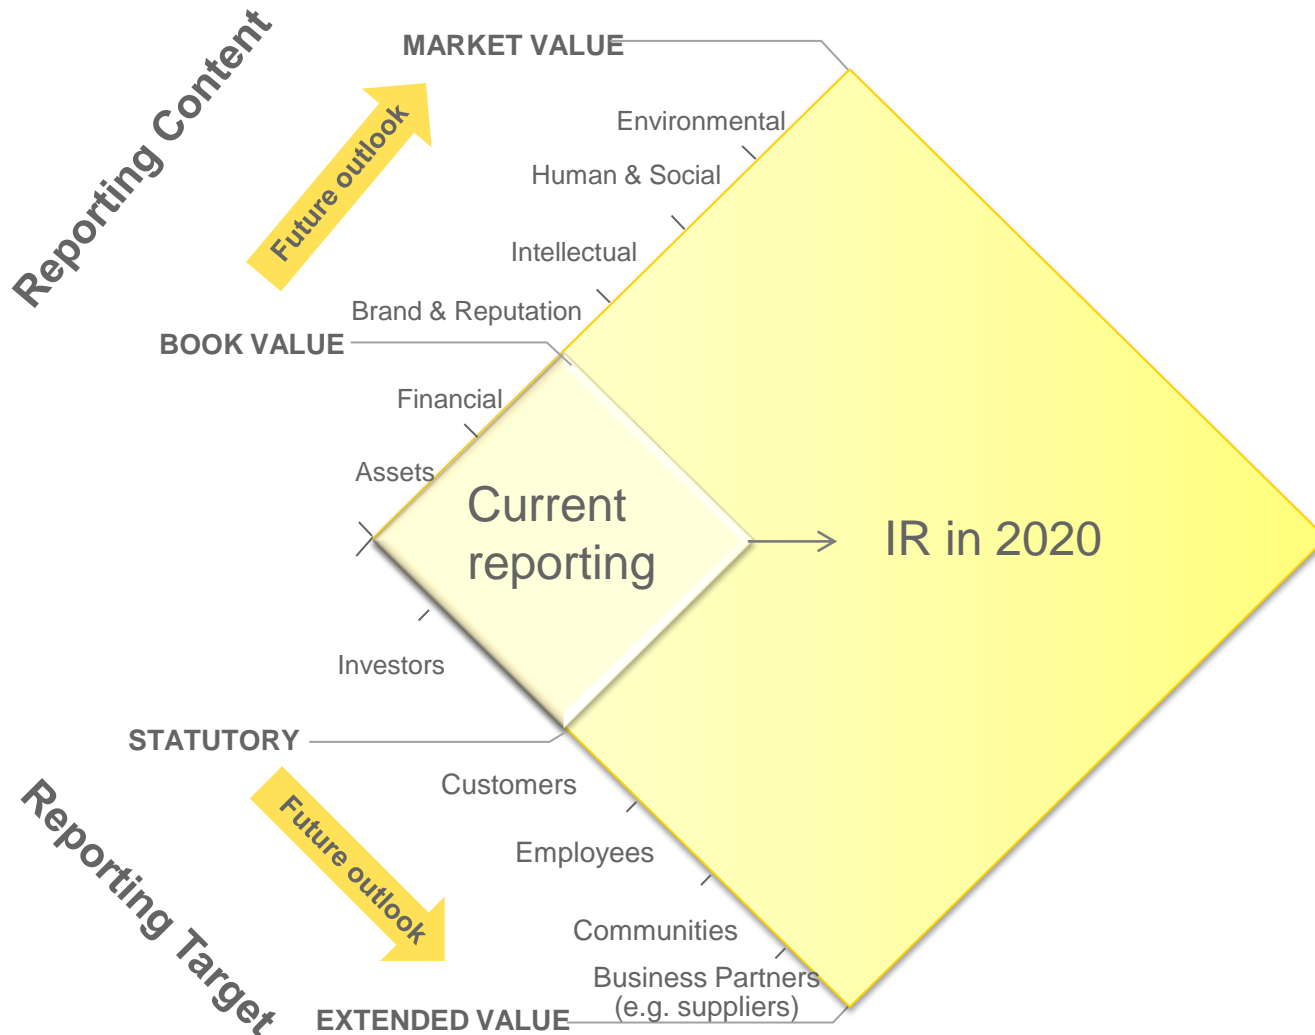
Reporting Content

Future outlook

MARKET VALUE

Environmental

Human & Social

Intellectual

Brand & Reputation

BOOK VALUE

Financial

Assets

Current reporting

IR in 2020

Investors

STATUTORY

Reporting Target

Future outlook

Customers

Employees

Communities

Business Partners (e.g. suppliers)

EXTENDED VALUE